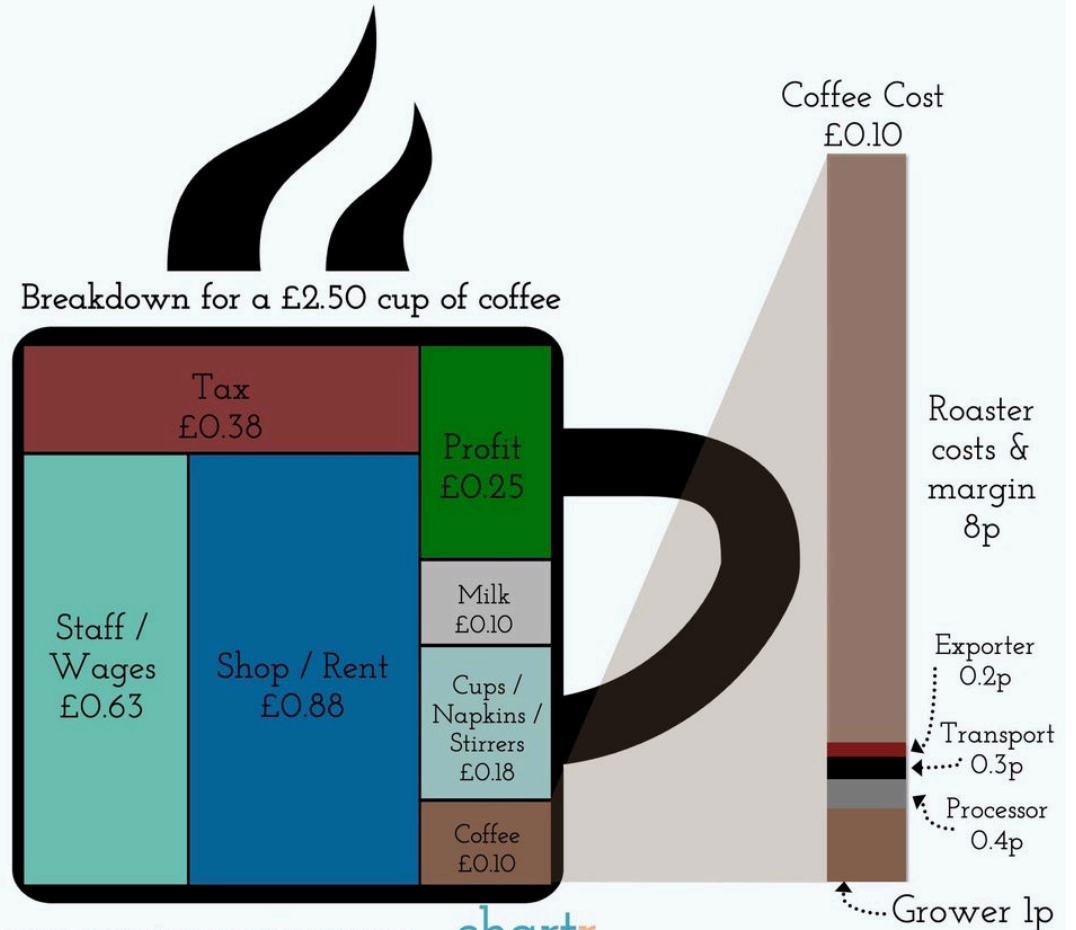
Breakdown for a £2.50 cup of coffee

Tax
£0.38

Profit
£0.25

Staff / Wages
£0.63

Shop / Rent
£0.88

Milk
£0.10

Cups / Napkins / Stirrers
£0.18

Coffee
£0.10

Coffee Cost
£0.10

Roaster costs & margin
8p

Exporter
0.2p

Transport
0.3p

Processor
0.4p

Grower 1p

chartr